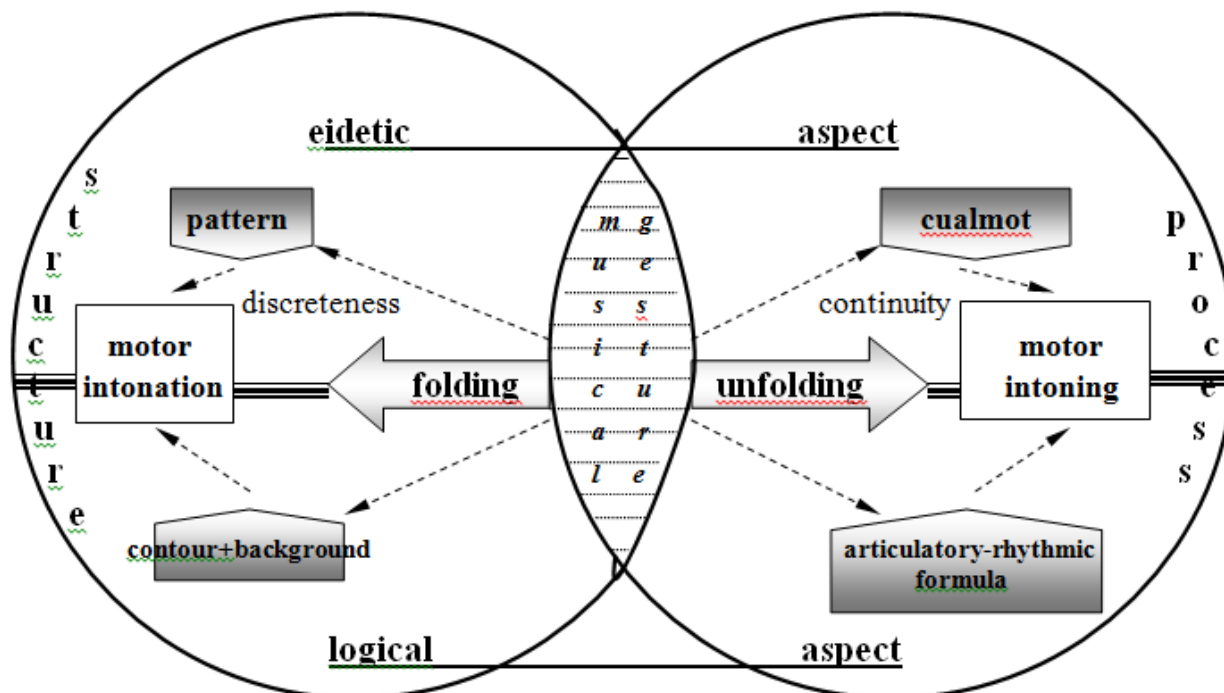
eidetic

aspect

s t r u c t u r e

pattern

discreteness

motor intonation

folding

contour+background

m u s i c a l

g e s t u r e

cualmot

continuity

motor intoning

unfolding

articulatory-rhythmic formula

p r o c e s s

logical

aspect